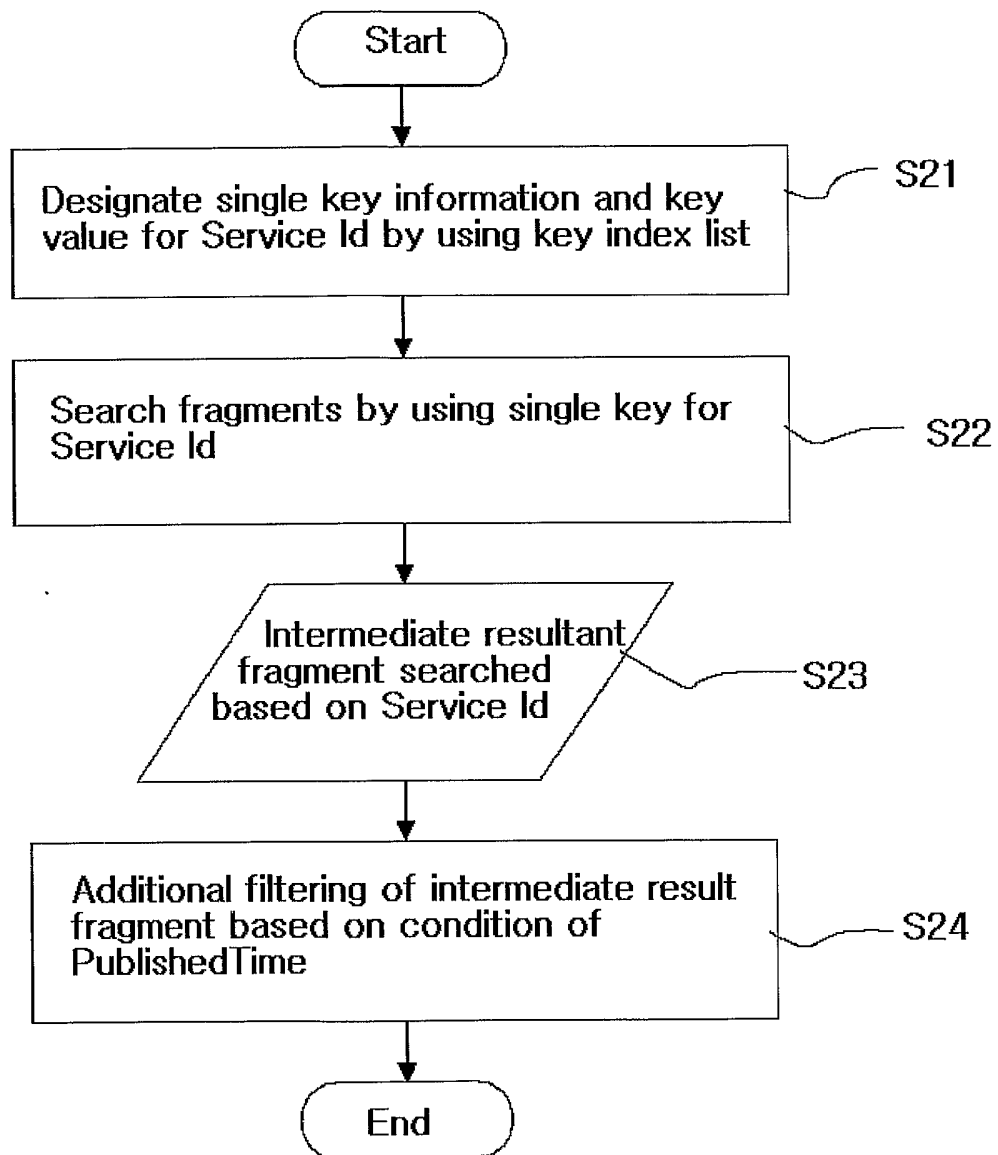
Start

Designate single key information and key value for Service Id by using key index list

S21

Search fragments by using single key for Service Id

S22

Intermediate resultant fragment searched based on Service Id

S23

Additional filtering of intermediate result fragment based on condition of PublishedTime

S24

End